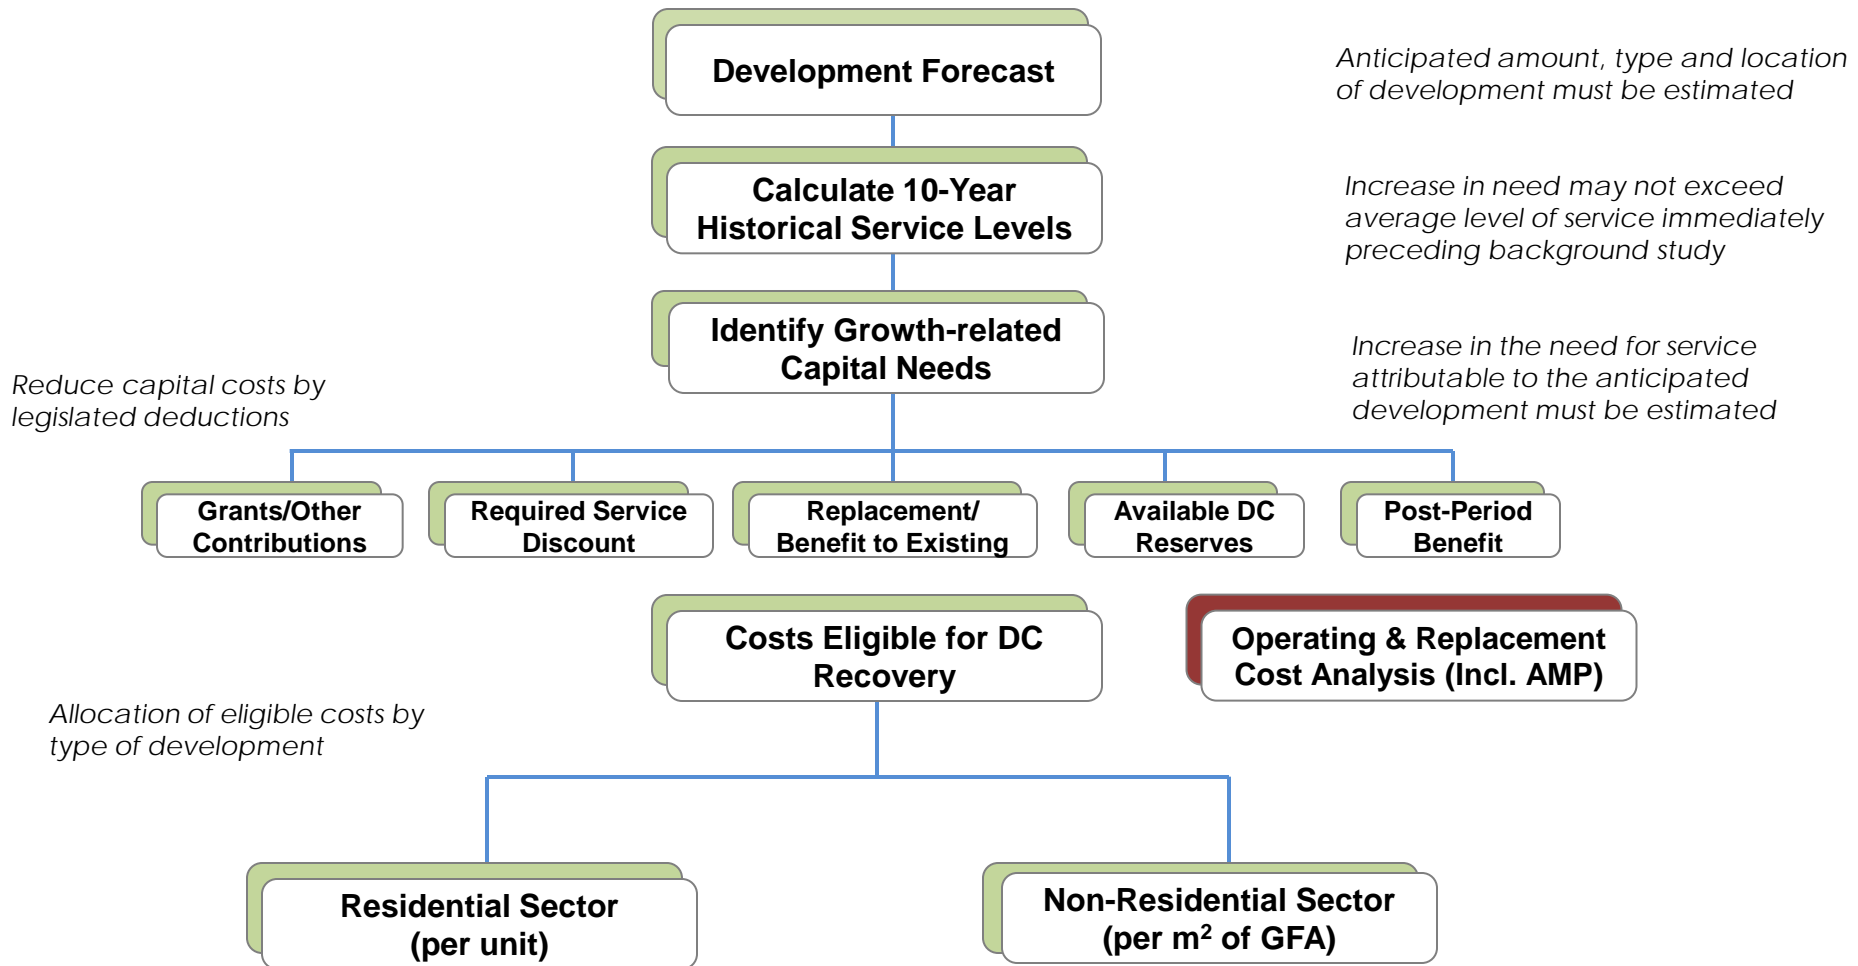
Development Forecast

Anticipated amount, type and location of development must be estimated

Calculate 10-Year Historical Service Levels

Increase in need may not exceed average level of service immediately preceding background study

Identify Growth-related Capital Needs

Increase in the need for service attributable to the anticipated development must be estimated

Reduce capital costs by legislated deductions

Grants/Other Contributions

Required Service Discount

Replacement/ Benefit to Existing

Available DC Reserves

Post-Period Benefit

Costs Eligible for DC Recovery

Operating & Replacement Cost Analysis (Incl. AMP)

Allocation of eligible costs by type of development

Residential Sector (per unit)

Non-Residential Sector (per m$^2$ of GFA)